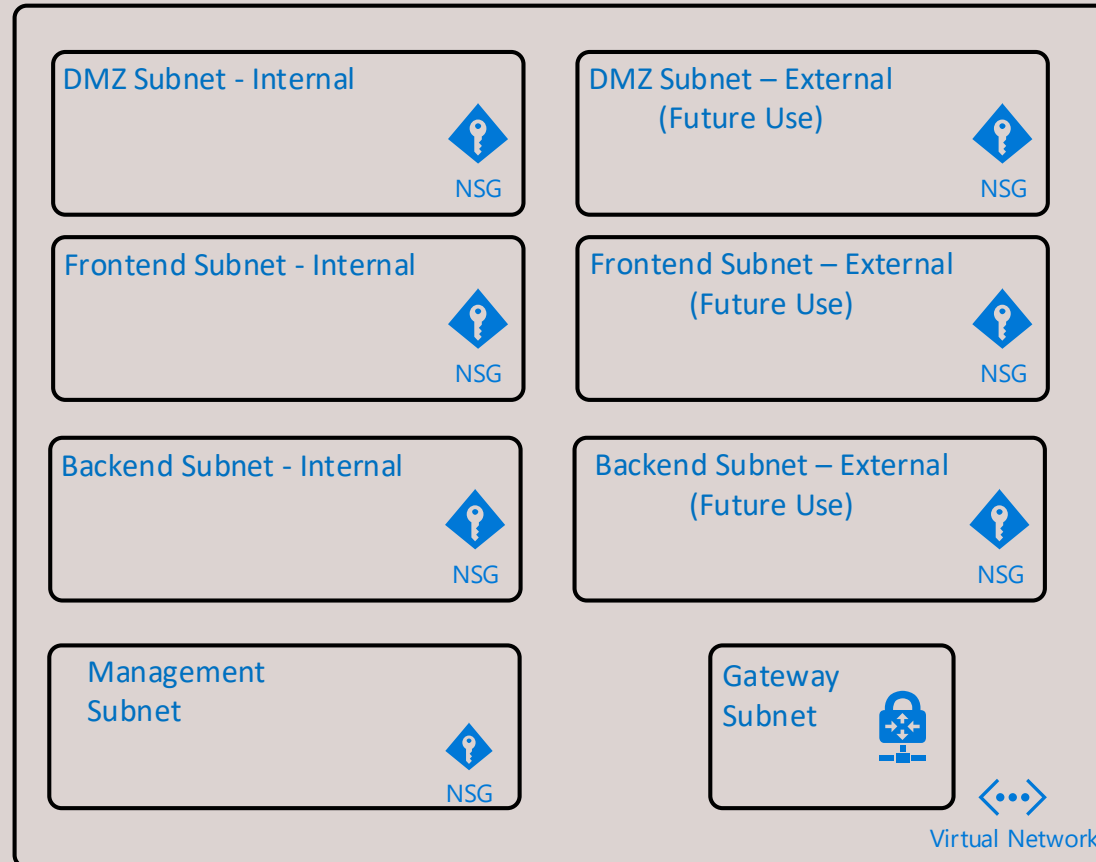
DMZ Subnet - Internal

NSG

DMZ Subnet – External (Future Use)

NSG

Frontend Subnet - Internal

NSG

Frontend Subnet – External (Future Use)

NSG

Backend Subnet - Internal

NSG

Backend Subnet – External (Future Use)

NSG

Management Subnet

NSG

Gateway Subnet

Virtual Network